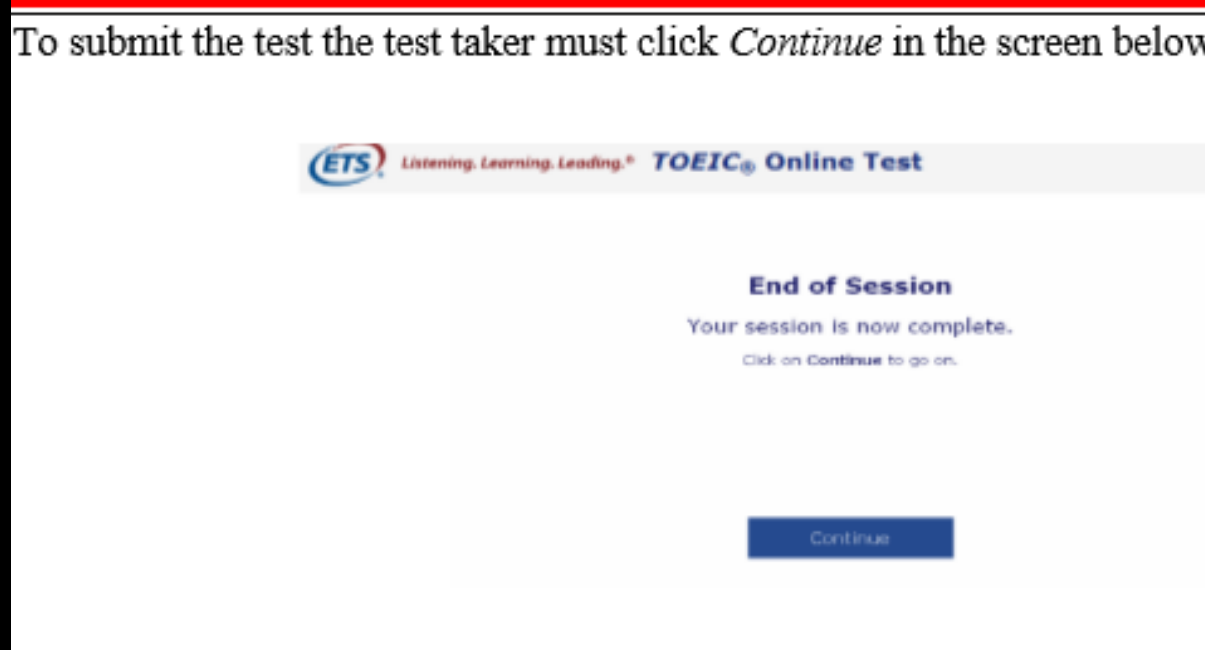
To submit the test the test taker must click *Continue* in the screen belo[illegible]

ETS Listening. Learning. Leading.® TOEIC® Online Test

End of Session

Your session is now complete.

Click on Continue to go on.

Continue